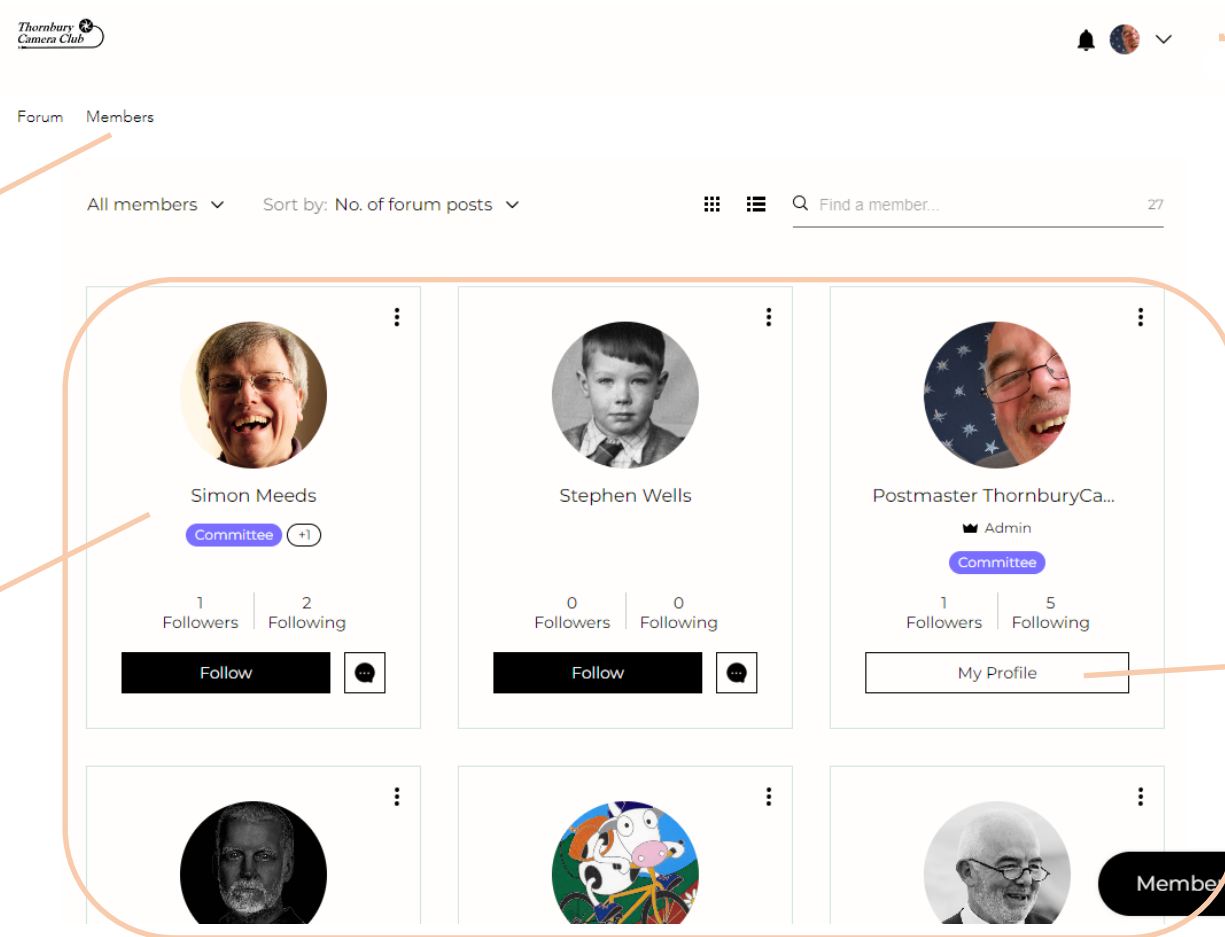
Thornbury Camera Club

Forum Members

All members

Sort by: No. of forum posts

Find a member...

27

Simon Meeds

Committee +1

1 Followers

2 Following

Follow

Stephen Wells

0 Followers

0 Following

Follow

Postmaster ThornburyCa...

Admin

Committee

1 Followers

5 Following

My Profile

Membe